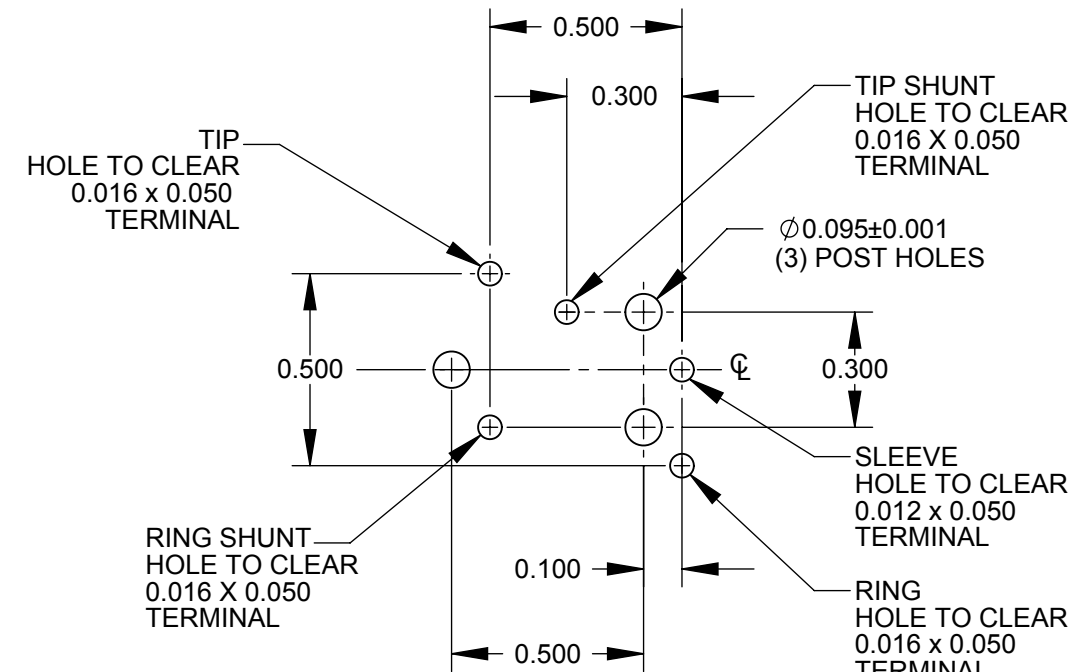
0.500

0.300

TIP SHUNT HOLE TO CLEAR 0.016 X 0.050 TERMINAL

TIP HOLE TO CLEAR 0.016 x 0.050 TERMINAL

$\varnothing$0.095±0.001 (3) POST HOLES

0.500

℄

0.300

SLEEVE HOLE TO CLEAR 0.012 x 0.050 TERMINAL

RING SHUNT HOLE TO CLEAR 0.016 X 0.050 TERMINAL

0.100

RING HOLE TO CLEAR 0.016 x 0.050 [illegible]

0.500